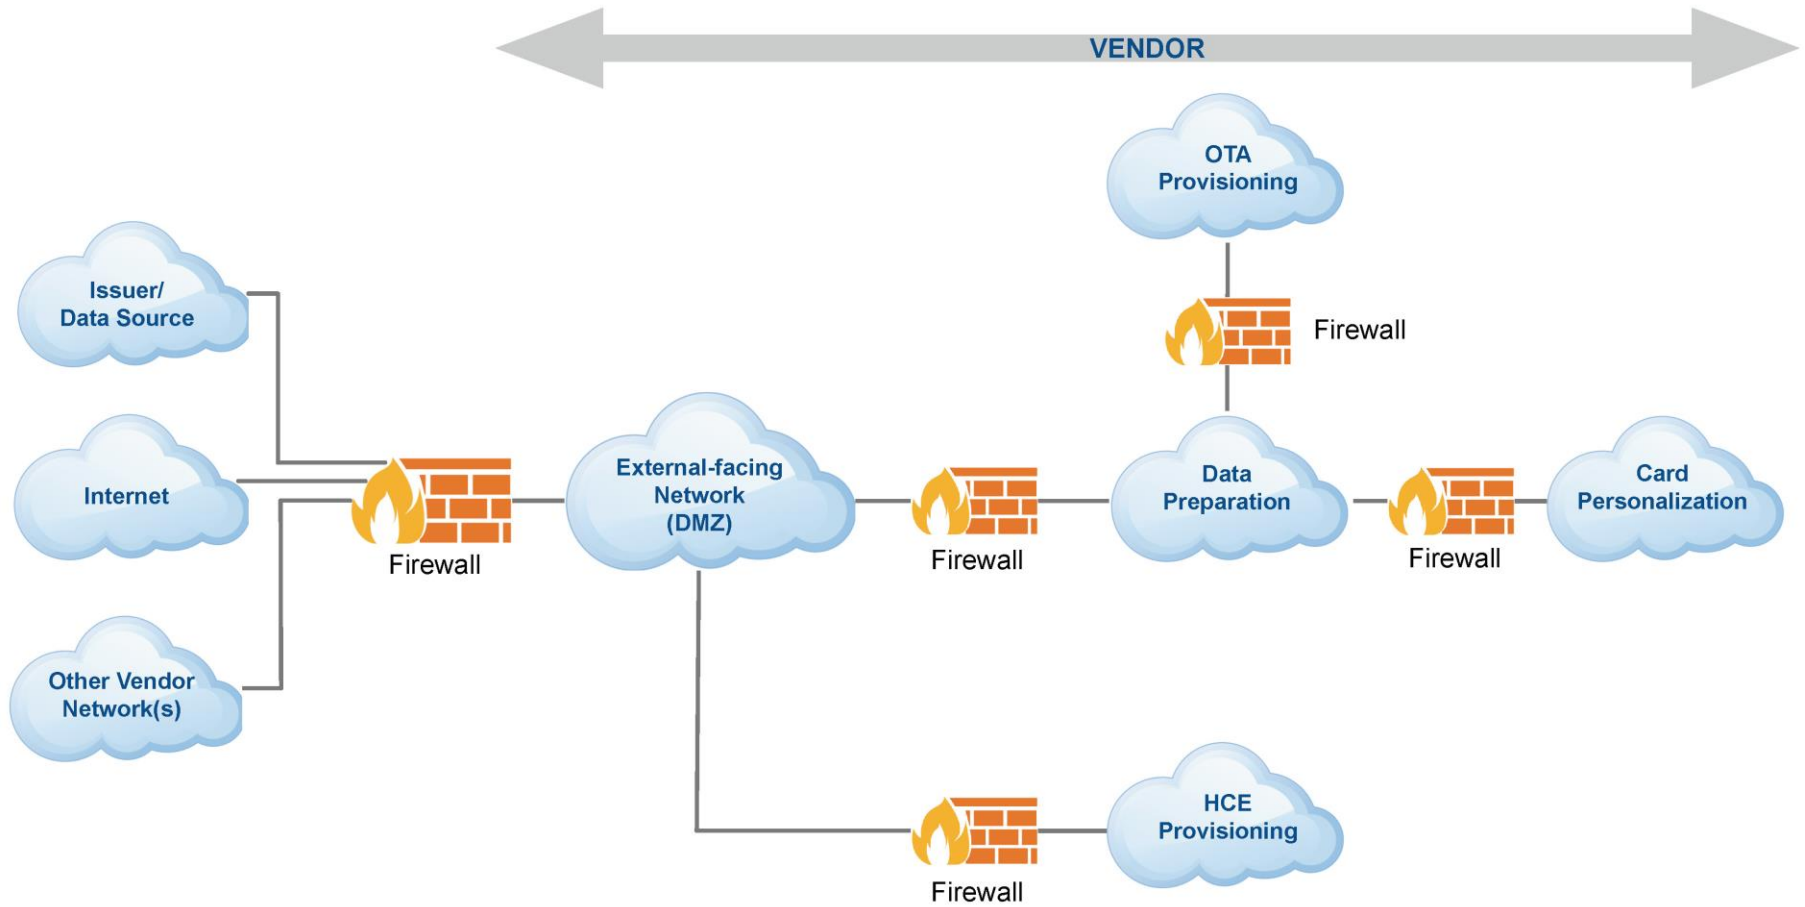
VENDOR

OTA Provisioning

Firewall

Issuer/ Data Source

Internet

Other Vendor Network(s)

Firewall

External-facing Network (DMZ)

Firewall

Data Preparation

Firewall

Card Personalization

HCE Provisioning

Firewall